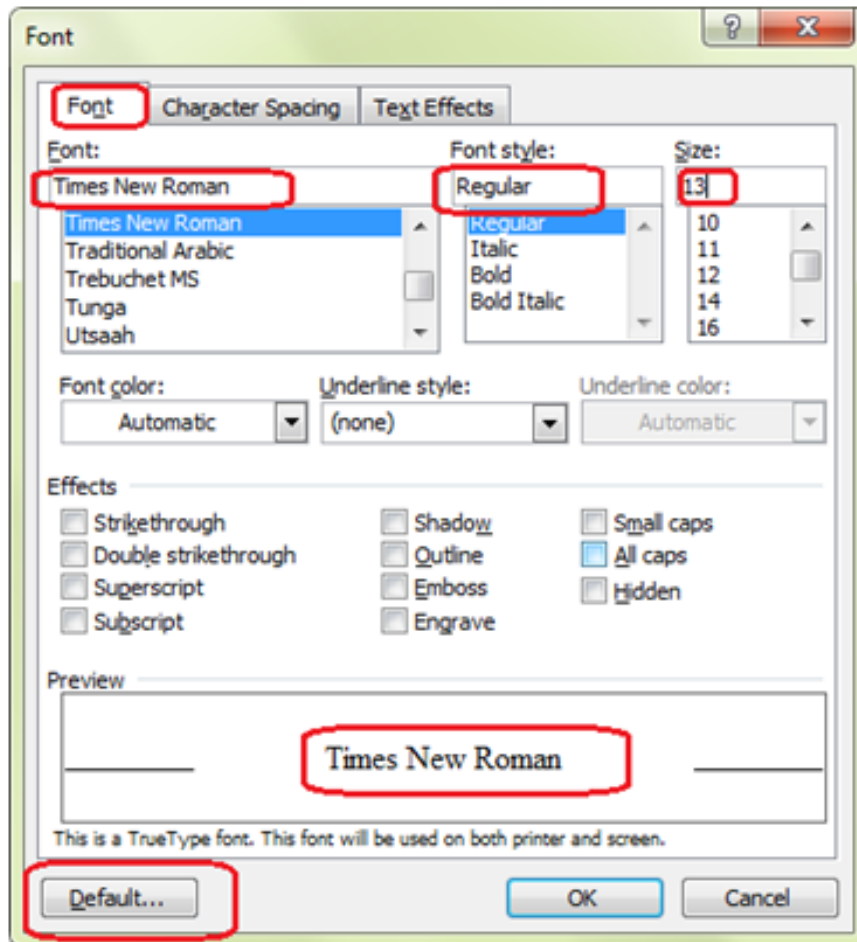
Font

?
X

Font
Character Spacing
Text Effects

Font:
Times New Roman
Times New Roman
Traditional Arabic
Trebuchet MS
Tunga
Utsaah

Font style:
Regular
Regular
Italic
Bold
Bold Italic

Size:
13
10
11
12
14
16

Font color:
Automatic

Underline style:
(none)

Underline color:
Automatic

Effects

Strikethrough
Double strikethrough
Superscript
Subscript
Shadow
Outline
Emboss
Engrave
Small caps
All caps
Hidden

Preview

Times New Roman

This is a TrueType font. This font will be used on both printer and screen.

Default...
OK
Cancel